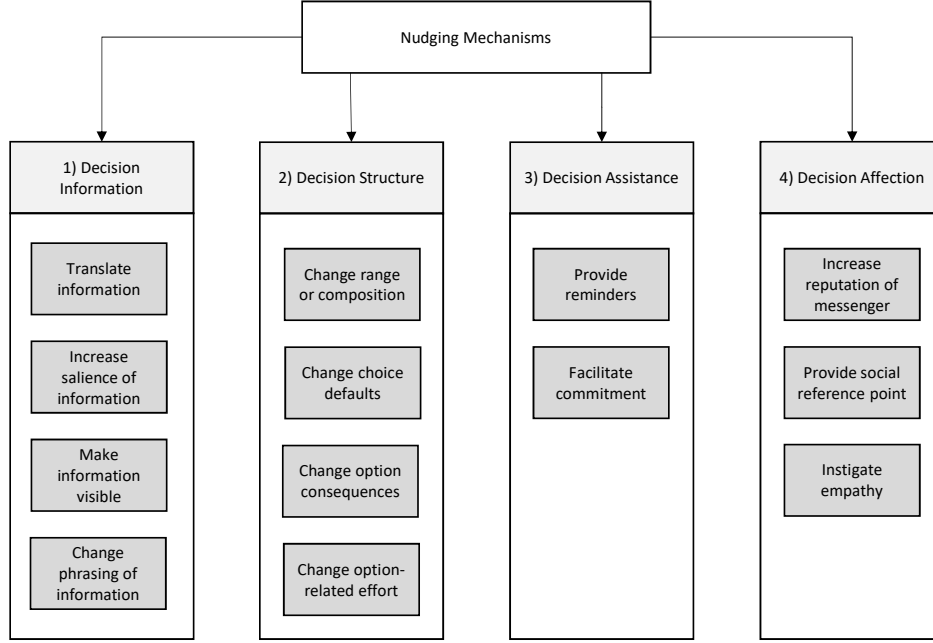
Nudging Mechanisms

1) Decision Information

Translate information

Increase salience of information

Make information visible

Change phrasing of information

2) Decision Structure

Change range or composition

Change choice defaults

Change option consequences

Change option-related effort

3) Decision Assistance

Provide reminders

Facilitate commitment

4) Decision Affection

Increase reputation of messenger

Provide social reference point

Instigate empathy